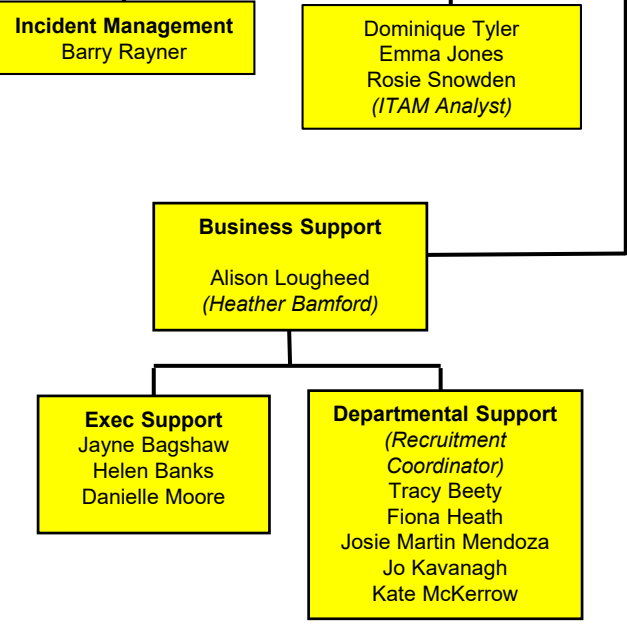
**Incident Management**
Barry Rayner

Dominique Tyler
Emma Jones
Rosie Snowden
*(ITAM Analyst)*

**Business Support**

Alison Lougheed
*(Heather Bamford)*

**Exec Support**
Jayne Bagshaw
Helen Banks
Danielle Moore

**Departmental Support**
*(Recruitment Coordinator)*
Tracy Beety
Fiona Heath
Josie Martin Mendoza
Jo Kavanagh
Kate McKerrow